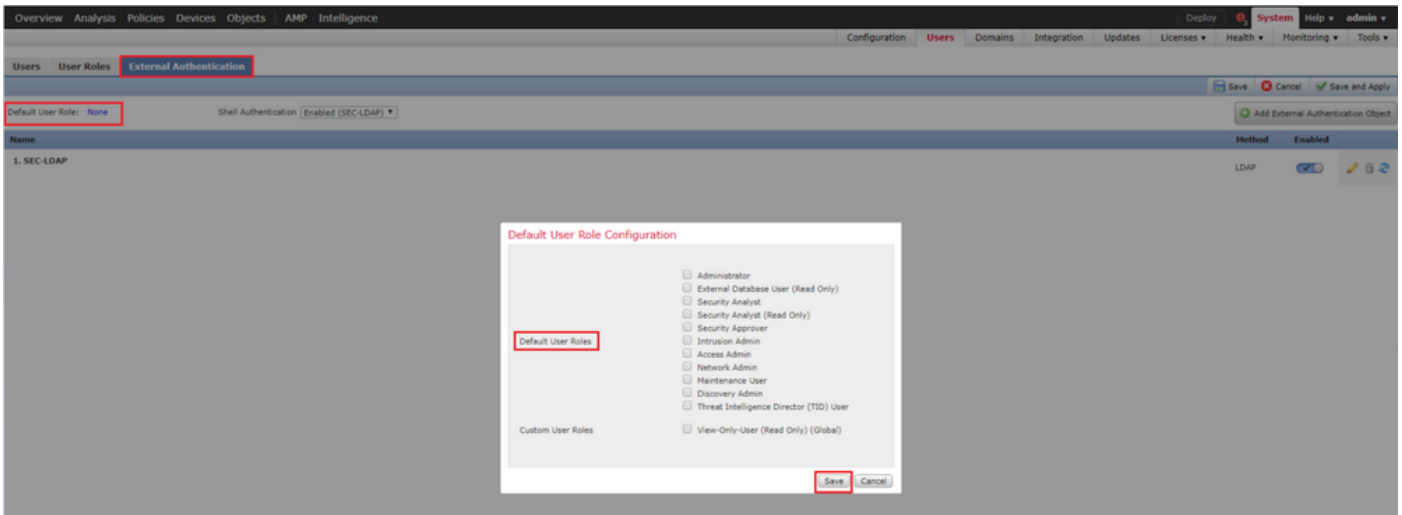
Overview Analysis Policies Devices Objects AMP Intelligence

Deploy System Help ▾ admin ▾

Configuration Users Domains Integration Updates Licenses ▾ Health ▾ Monitoring ▾ Tools ▾

Users User Roles External Authentication

Save Cancel Save and Apply

Default User Role: None

Shell Authentication Enabled (SEC-LDAP) ▾

Add External Authentication Object

| Name | Method | Enabled |
|---|---|---|
| 1. SEC-LDAP | LDAP | |

Default User Role Configuration

Default User Roles

Administrator
External Database User (Read Only)
Security Analyst
Security Analyst (Read Only)
Security Approver
Intrusion Admin
Access Admin
Network Admin
Maintenance User
Discovery Admin
Threat Intelligence Director (TID) User

Custom User Roles

View-Only-User (Read Only) (Global)

Save Cancel